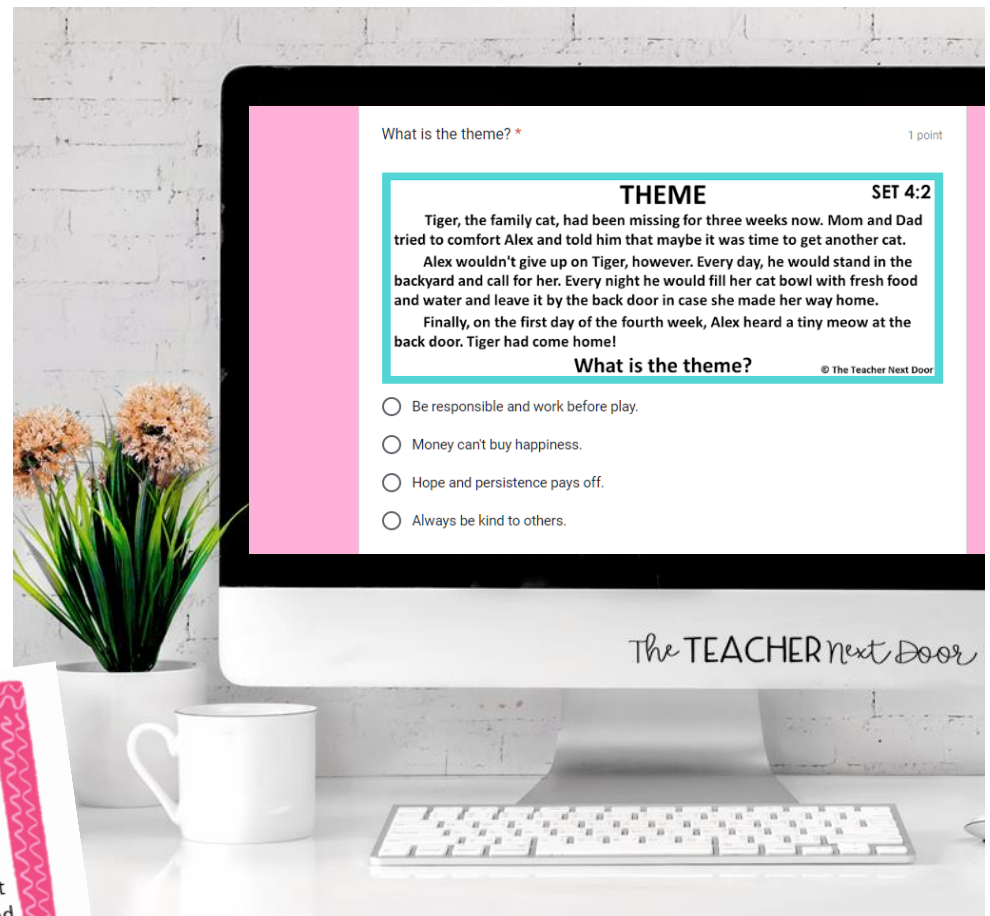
What is the theme? *

1 point

THEME

SET 4:2

Tiger, the family cat, had been missing for three weeks now. Mom and Dad tried to comfort Alex and told him that maybe it was time to get another cat.

Alex wouldn't give up on Tiger, however. Every day, he would stand in the backyard and call for her. Every night he would fill her cat bowl with fresh food and water and leave it by the back door in case she made her way home.

Finally, on the first day of the fourth week, Alex heard a tiny meow at the back door. Tiger had come home!

What is the theme?

© The Teacher Next Door

Be responsible and work before play.

Money can't buy happiness.

Hope and persistence pays off.

Always be kind to others.

The TEACHER Next Door

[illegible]